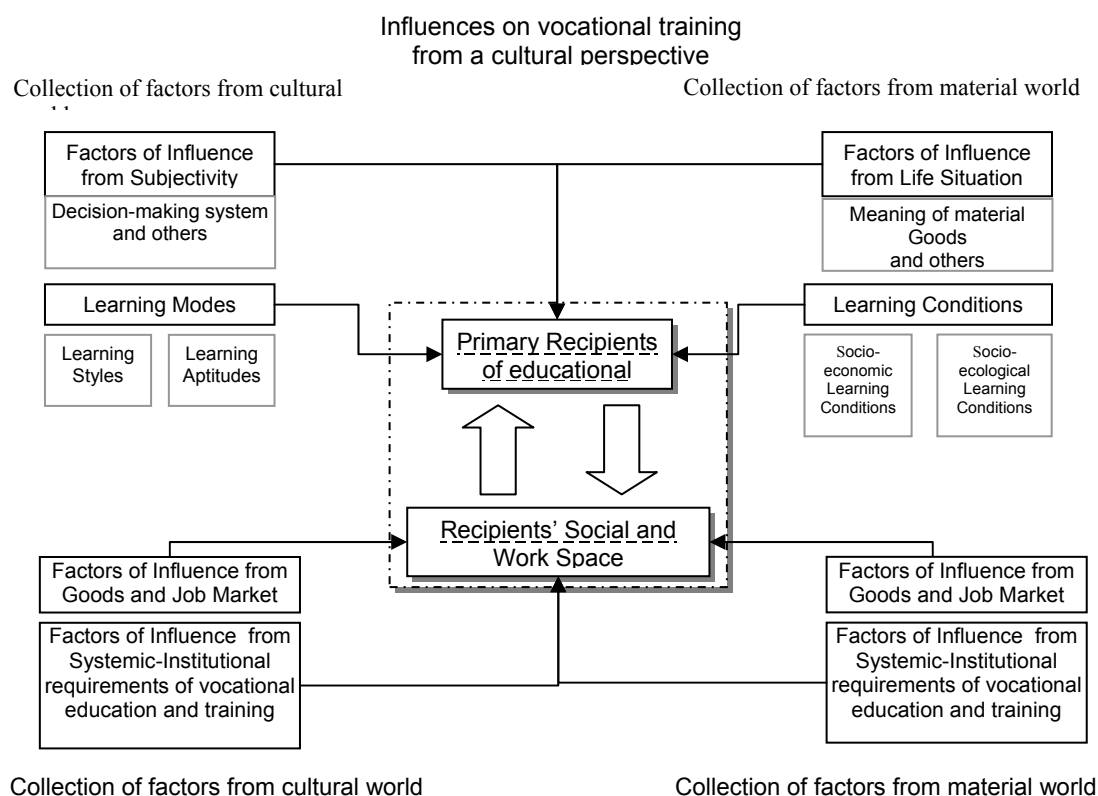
Influences on vocational training from a cultural perspective

Collection of factors from cultural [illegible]

Collection of factors from material world

Factors of Influence from Subjectivity

Decision-making system and others

Factors of Influence from Life Situation

Meaning of material Goods and others

Learning Modes

Learning Styles

Learning Aptitudes

Primary Recipients of educational

Learning Conditions

Socio-economic Learning Conditions

Socio-ecological Learning Conditions

Recipients' Social and Work Space

Factors of Influence from Goods and Job Market

Factors of Influence from Systemic-Institutional requirements of vocational education and training

Factors of Influence from Goods and Job Market

Factors of Influence from Systemic-Institutional requirements of vocational education and training

Collection of factors from cultural world

Collection of factors from material world